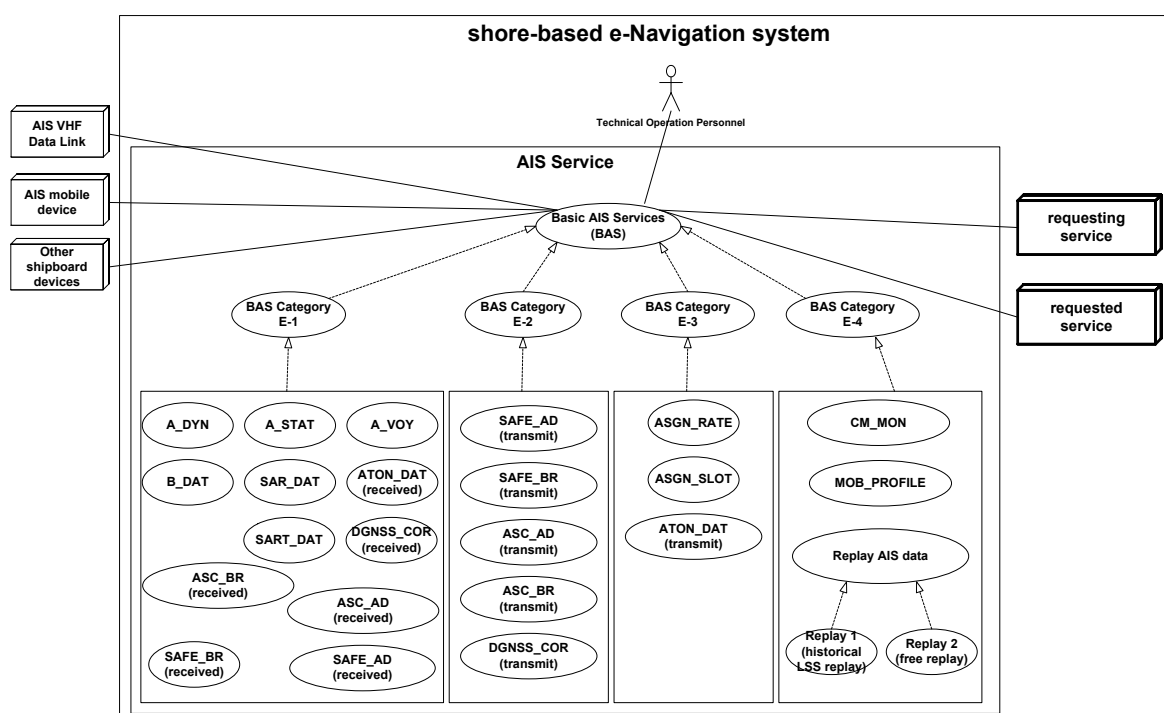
shore-based e-Navigation system

Technical Operation Personnel

AIS VHF Data Link

AIS mobile device

Other shipboard devices

AIS Service

Basic AIS Services (BAS)

requesting service

requested service

BAS Category E-1

BAS Category E-2

BAS Category E-3

BAS Category E-4

A_DYN

A_STAT

A_VOY

B_DAT

SAR_DAT

ATON_DAT (received)

SART_DAT

DGNSS_COR (received)

ASC_BR (received)

ASC_AD (received)

SAFE_BR (received)

SAFE_AD (received)

SAFE_AD (transmit)

SAFE_BR (transmit)

ASC_AD (transmit)

ASC_BR (transmit)

DGNSS_COR (transmit)

ASGN_RATE

ASGN_SLOT

ATON_DAT (transmit)

CM_MON

MOB_PROFILE

Replay AIS data

Replay 1 (historical LSS replay)

Replay 2 (free replay)